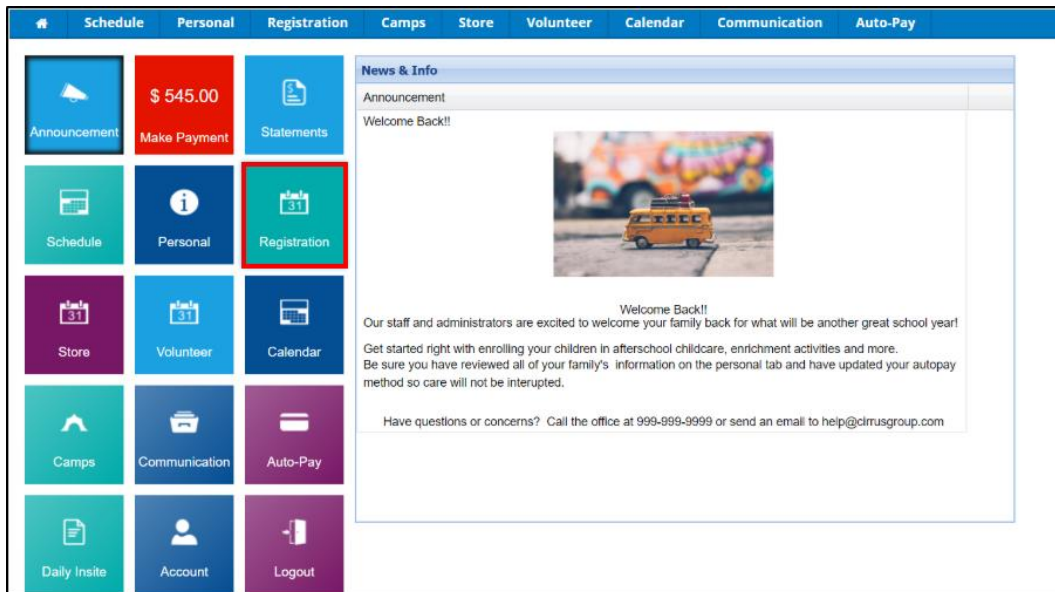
Schedule Personal Registration Camps Store Volunteer Calendar Communication Auto-Pay

Announcement

$ 545.00
Make Payment

Statements

31
Schedule

Personal

31
Registration

31
Store

31
Volunteer

Calendar

Camps

Communication

Auto-Pay

Daily Insite

Account

Logout

News & Info

Announcement

Welcome Back!!

Welcome Back!!
Our staff and administrators are excited to welcome your family back for what will be another great school year!

Get started right with enrolling your children in afterschool childcare, enrichment activities and more.
Be sure you have reviewed all of your family's information on the personal tab and have updated your autopay method so care will not be interupted.

Have questions or concerns? Call the office at 999-999-9999 or send an email to help@cirrusgroup.com